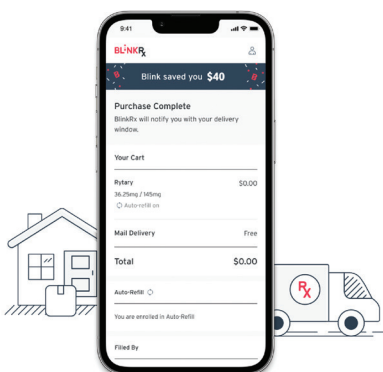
9:41

BLINK Rx

Blink saved you $40

Purchase Complete

BlinkRx will notify you with your delivery window.

Your Cart

Rytary $0.00

36.25mg / 145mg

Auto-refill on

Mail Delivery Free

Total $0.00

Auto-Refill

You are enrolled in Auto-Refill

Filled By

Rx